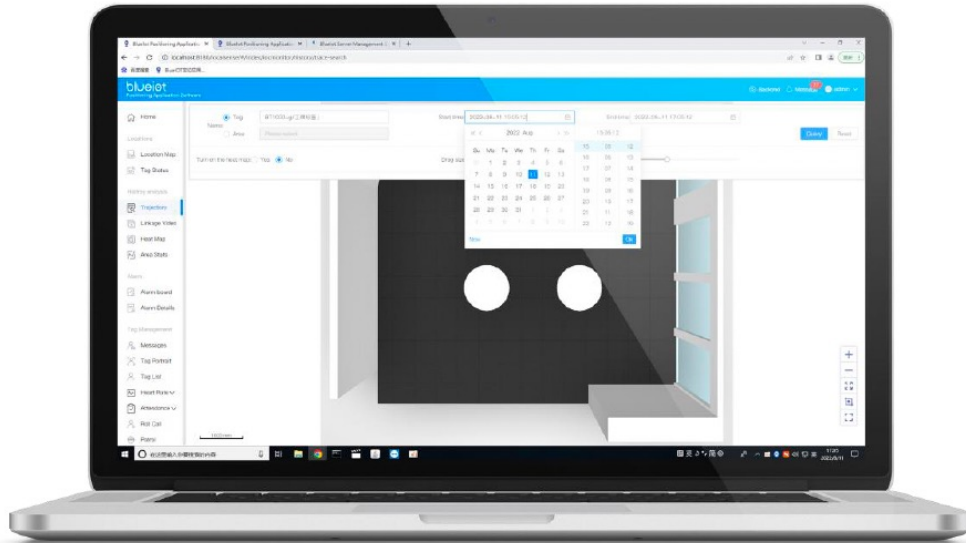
Blueiot Positioning Applicatio ×
Blueiot Positioning Applicatio ×
Blueiot Server Management ×
+

localhost:8080/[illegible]

blueiot
Positioning Application Software

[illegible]
Message
admin

Home
Locations
Location Map
Tag Status
History analysis
Trajectory
Linkage Video
Heat Map
Area Stats
Alarm
Alarm board
Alarm Details
Tag Management
Messages
Tag Portrait
Tag List
Heart Rate
Attendance
Roll Call
Patrol

Name
Tag
Area
Start time
2022-06-11 15:05:12
End time
2022-06-11 15:05:12
Query
Reset
Turn on the heat map:
Yes
No
Drag

2022 Jun
15:05:12

| Su | Mo | Tu | We | Th | Fr | Sa |
|---|---|---|---|---|---|---|
| 31 | 1 | 2 | 3 | 4 | 5 | 6 |
| 7 | 8 | 9 | 10 | 11 | 12 | 13 |
| 14 | 15 | 16 | 17 | 18 | 19 | 20 |
| 21 | 22 | 23 | 24 | 25 | 26 | 27 |
| 28 | 29 | 30 | 1 | 2 | 3 | 4 |
| 5 | 6 | 7 | 8 | 9 | 10 | 11 |

Now
OK

15:20
2022/6/11